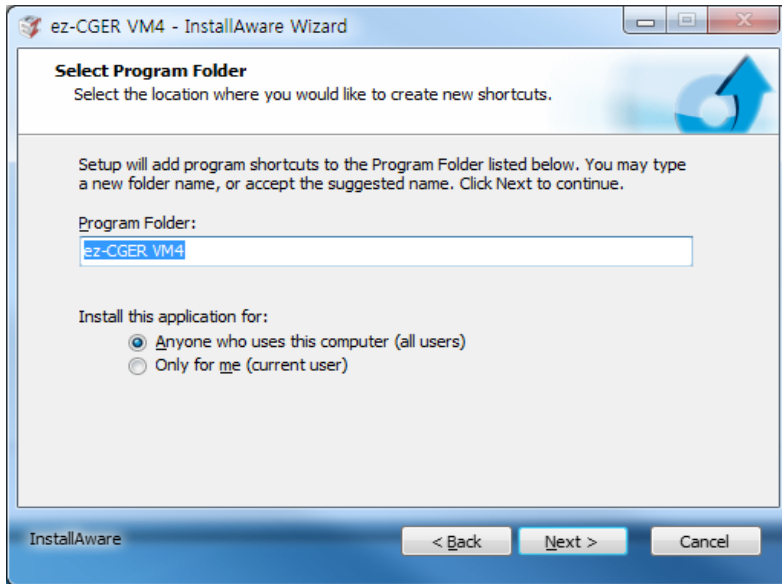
ez-CGER VM4 - InstallAware Wizard

Select Program Folder
Select the location where you would like to create new shortcuts.

Setup will add program shortcuts to the Program Folder listed below. You may type a new folder name, or accept the suggested name. Click Next to continue.

Program Folder:
ez-CGER VM4

Install this application for:
Anyone who uses this computer (all users)
Only for me (current user)

InstallAware
< Back
Next >
Cancel